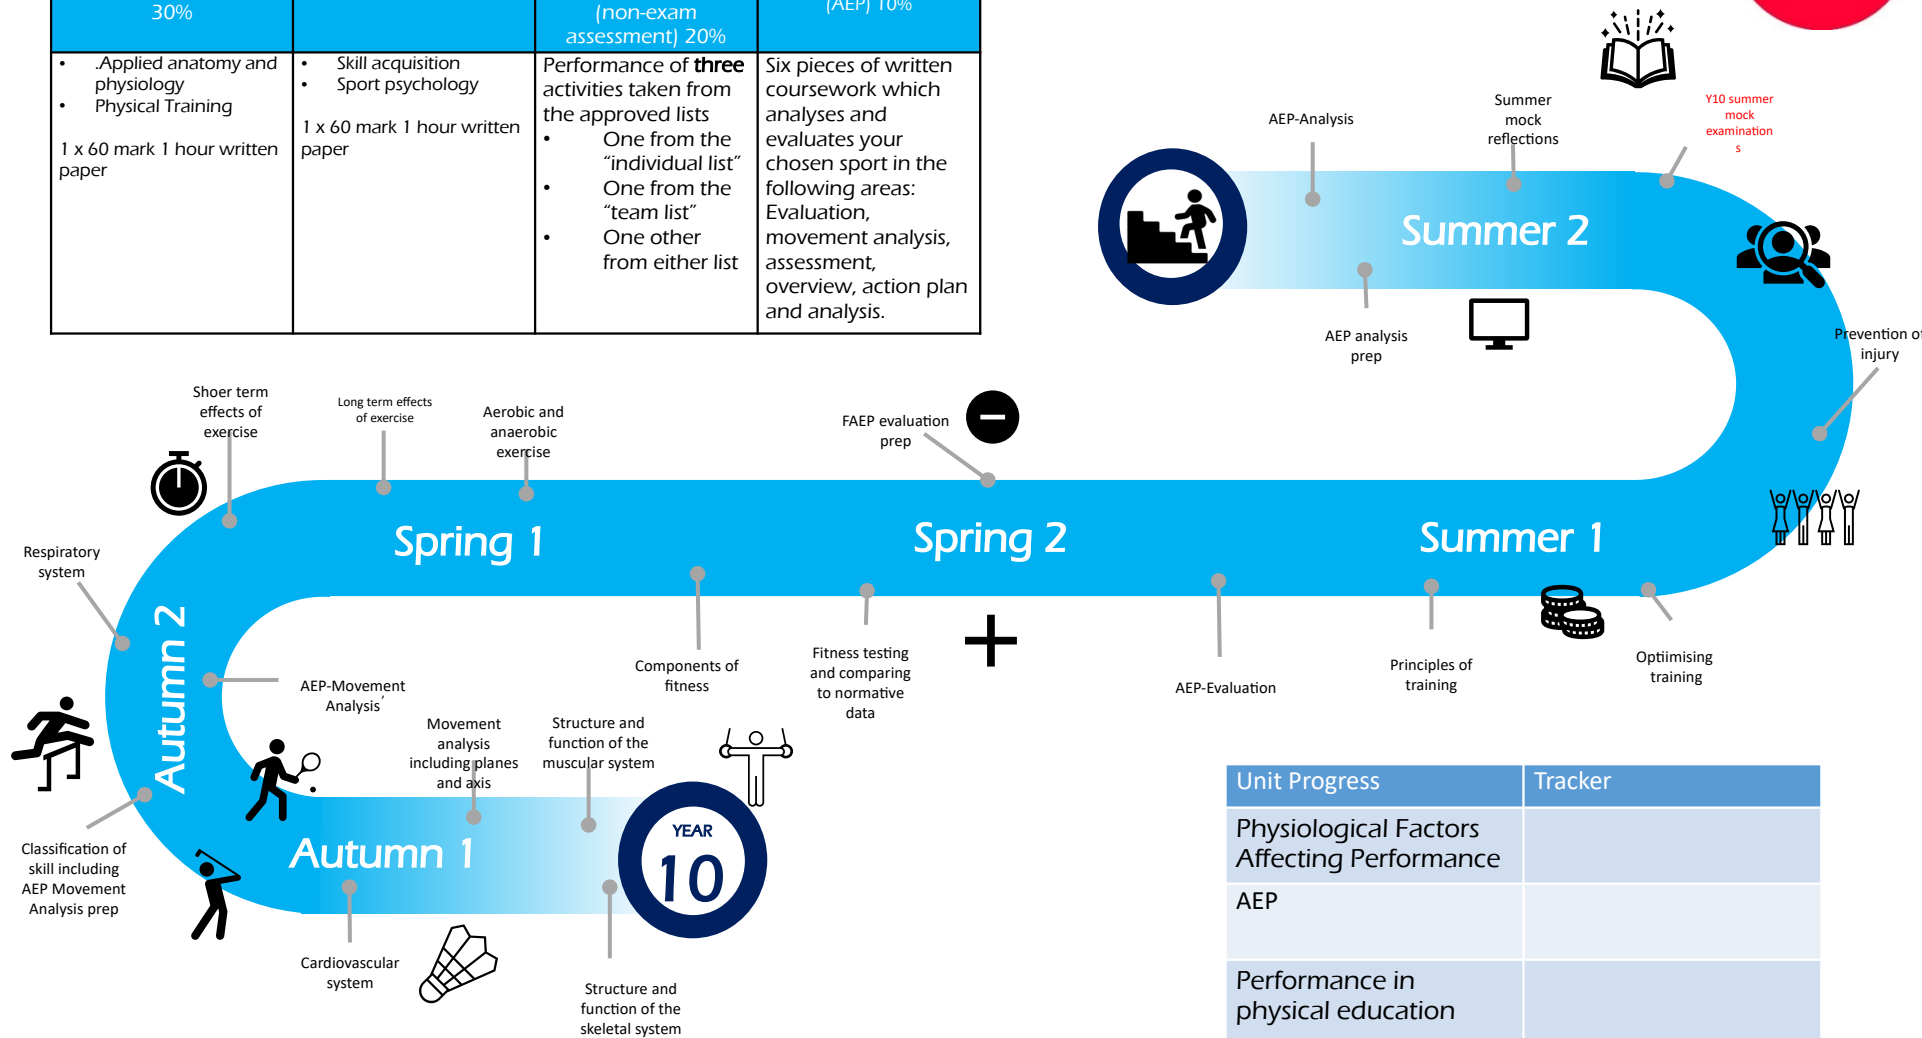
| 30% | | (non-exam assessment) 20% | (AEP) 10% |
|---|---|---|---|
| • .Applied anatomy and physiology • Physical Training 1 x 60 mark 1 hour written paper | • Skill acquisition • Sport psychology 1 x 60 mark 1 hour written paper | Performance of **three** activities taken from the approved lists • One from the "individual list" • One from the "team list" • One other from either list | Six pieces of written coursework which analyses and evaluates your chosen sport in the following areas: Evaluation, movement analysis, assessment, overview, action plan and analysis. |

AEP-Analysis

Summer mock reflections

Y10 summer mock examinations

Summer 2

AEP analysis prep

Prevention of injury

Shoer term effects of exercise

Long term effects of exercise

Aerobic and anaerobic exercise

FAEP evaluation prep

Respiratory system

Spring 1

Spring 2

Summer 1

Autumn 2

Components of fitness

Fitness testing and comparing to normative data

AEP-Evaluation

Principles of training

Optimising training

AEP-Movement Analysis

Movement analysis including planes and axis

Structure and function of the muscular system

Autumn 1

YEAR 10

Classification of skill including AEP Movement Analysis prep

Cardiovascular system

Structure and function of the skeletal system

| Unit Progress | Tracker |
|---|---|
| Physiological Factors Affecting Performance | |
| AEP | |
| Performance in physical education | |